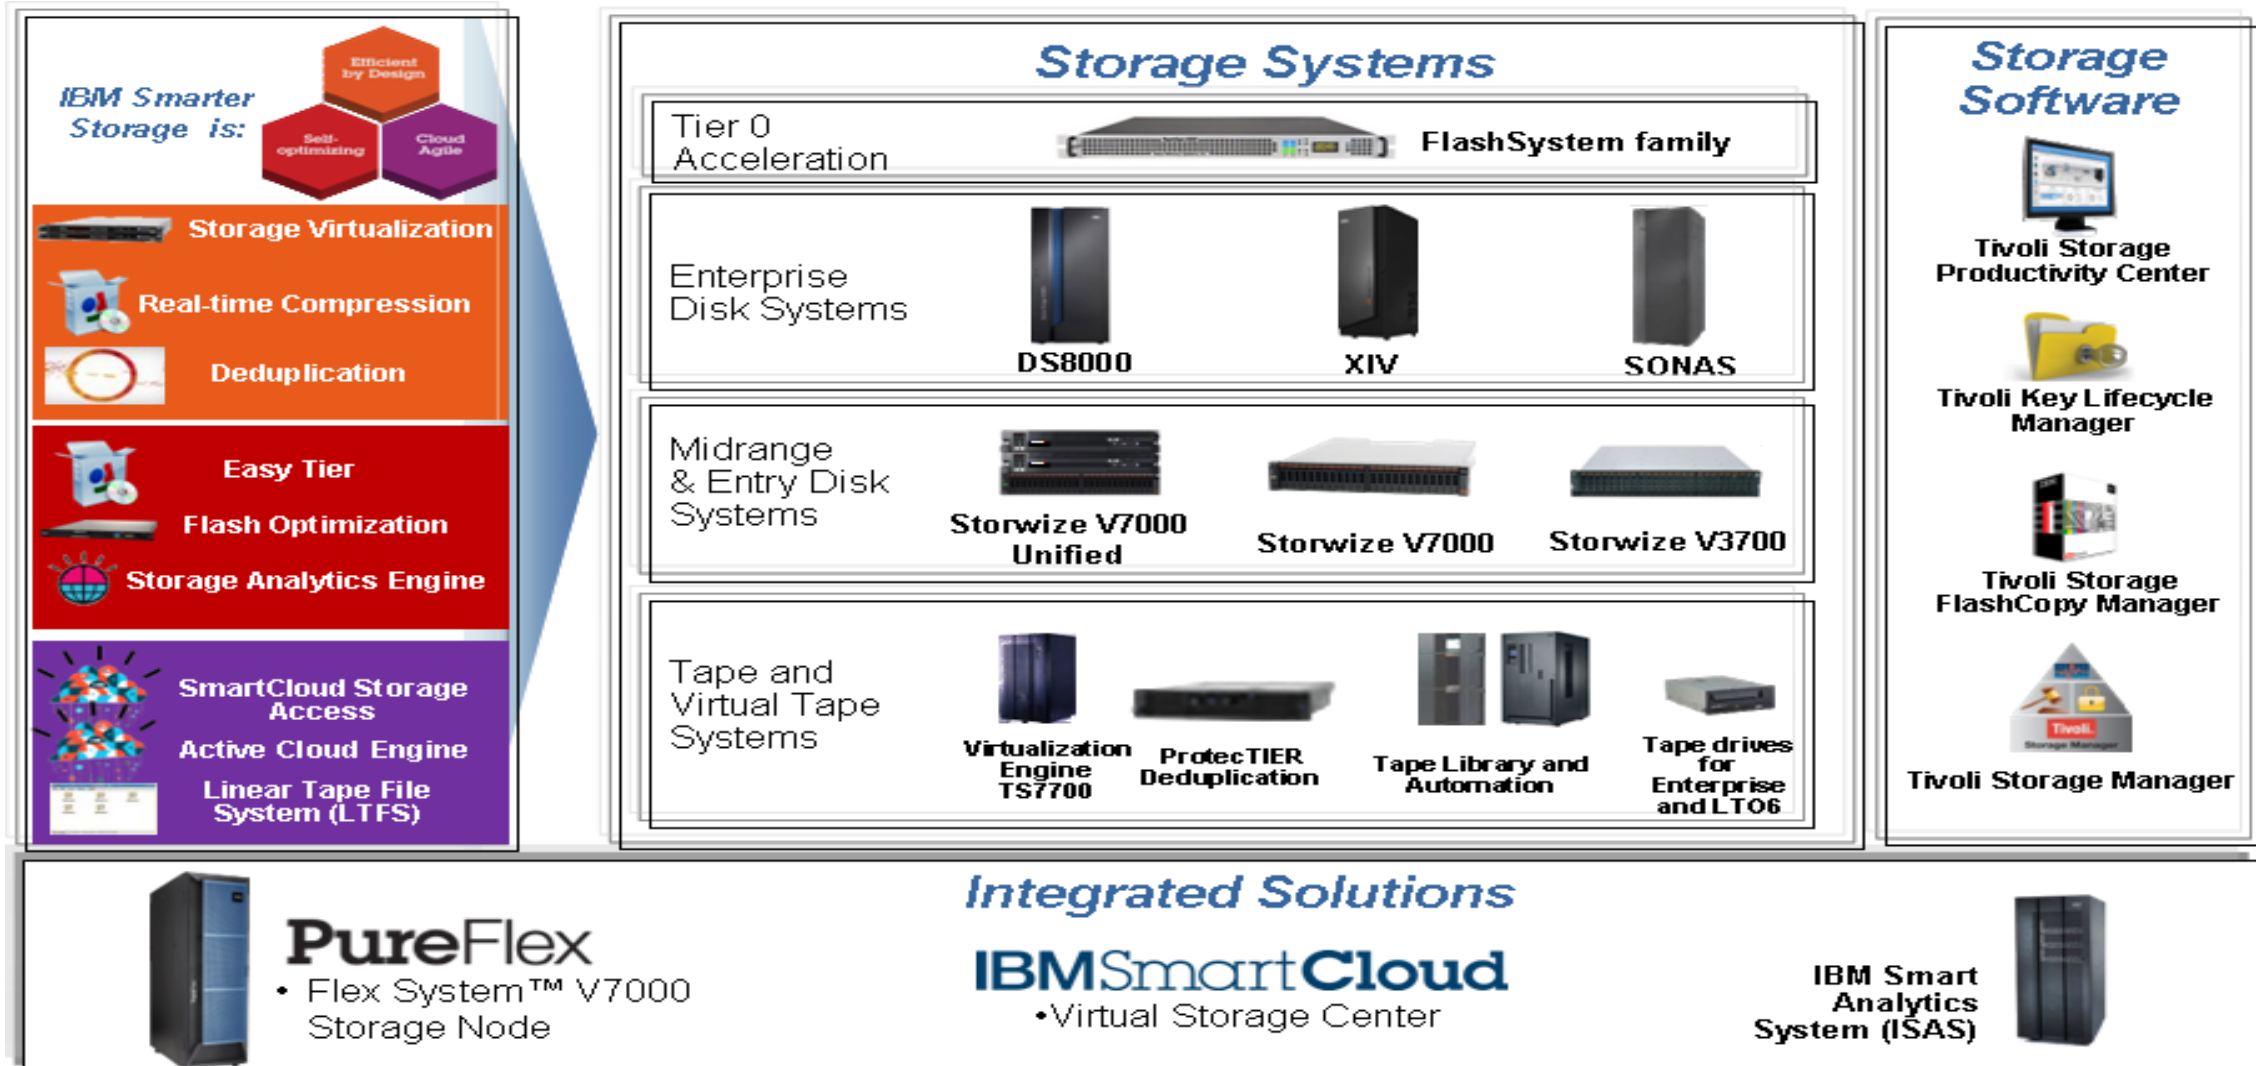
IBM Smarter Storage is:

Efficient by Design

Self-optimizing

Cloud Agile

Storage Virtualization

Real-time Compression

Deduplication

Easy Tier

Flash Optimization

Storage Analytics Engine

SmartCloud Storage Access

Active Cloud Engine

Linear Tape File System (LTFS)

Storage Systems

Tier 0 Acceleration

FlashSystem family

Enterprise Disk Systems

DS8000

XIV

SONAS

Midrange & Entry Disk Systems

Storwize V7000 Unified

Storwize V7000

Storwize V3700

Tape and Virtual Tape Systems

Virtualization Engine TS7700

ProtecTIER Deduplication

Tape Library and Automation

Tape drives for Enterprise and LTO6

Storage Software

Tivoli Storage Productivity Center

Tivoli Key Lifecycle Manager

Tivoli Storage FlashCopy Manager

Tivoli Storage Manager

Integrated Solutions

PureFlex

• Flex System™ V7000 Storage Node

IBMSmartCloud

•Virtual Storage Center

IBM Smart Analytics System (ISAS)